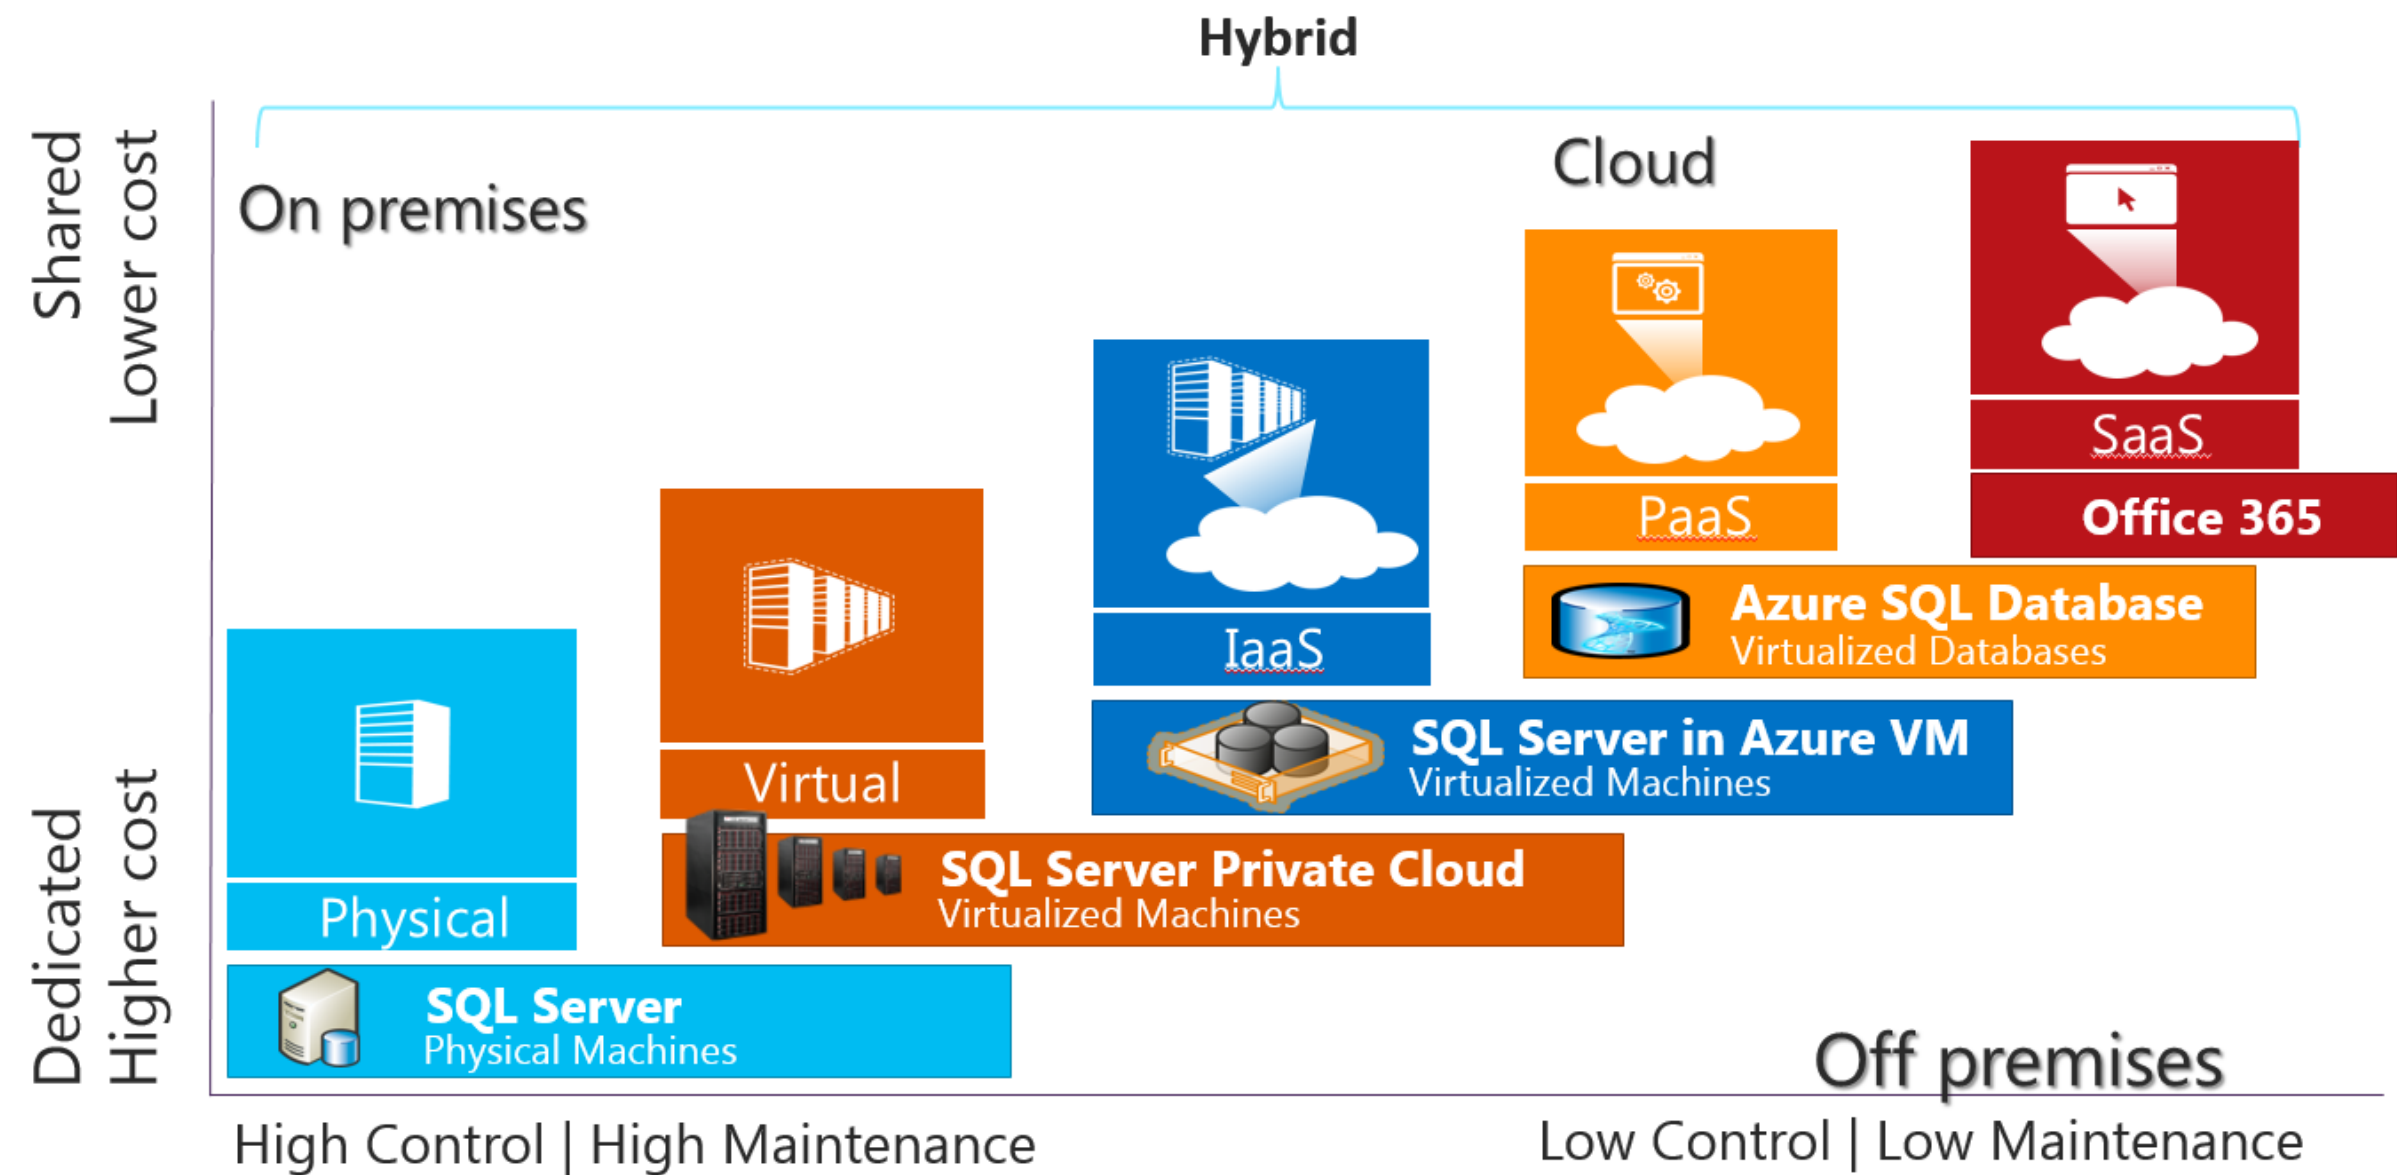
Hybrid

Shared
Lower cost

On premises

Cloud

SaaS

Office 365

PaaS

IaaS

Virtual

Physical

Azure SQL Database
Virtualized Databases

SQL Server in Azure VM
Virtualized Machines

SQL Server Private Cloud
Virtualized Machines

SQL Server
Physical Machines

Dedicated
Higher cost

Off premises

High Control | High Maintenance

Low Control | Low Maintenance